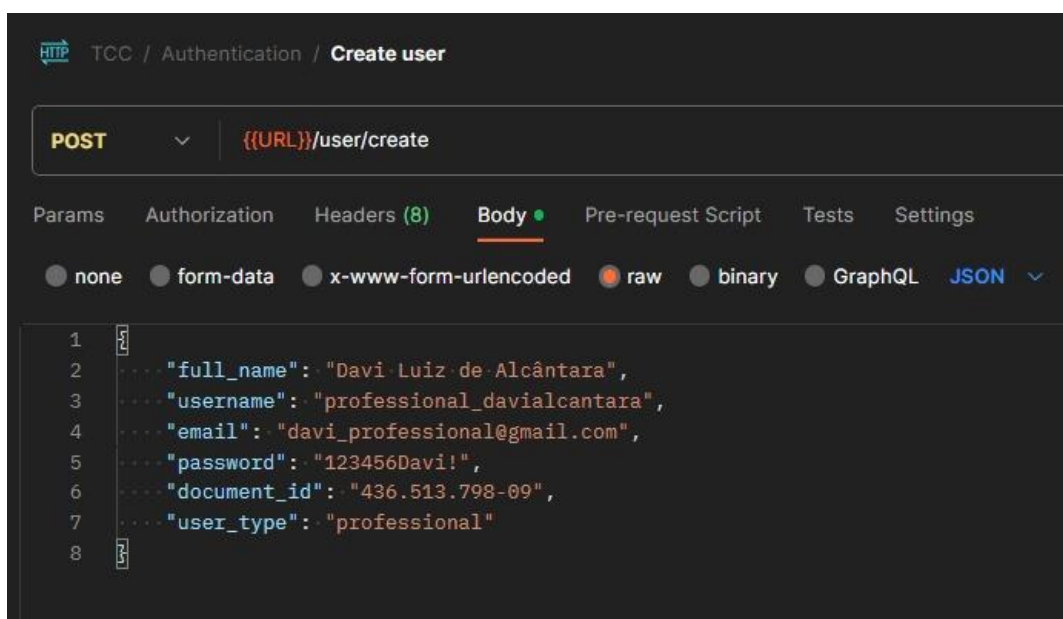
HTTP TCC / Authentication / Create user

POST {{URL}}/user/create

Params Authorization Headers (8) Body Pre-request Script Tests Settings

none form-data x-www-form-urlencoded raw binary GraphQL JSON

1 {
2 "full_name": "Davi Luiz de Alcântara",
3 "username": "professional_davialcantara",
4 "email": "davi_professional@gmail.com",
5 "password": "123456Davi!",
6 "document_id": "436.513.798-09",
7 "user_type": "professional"
8 }